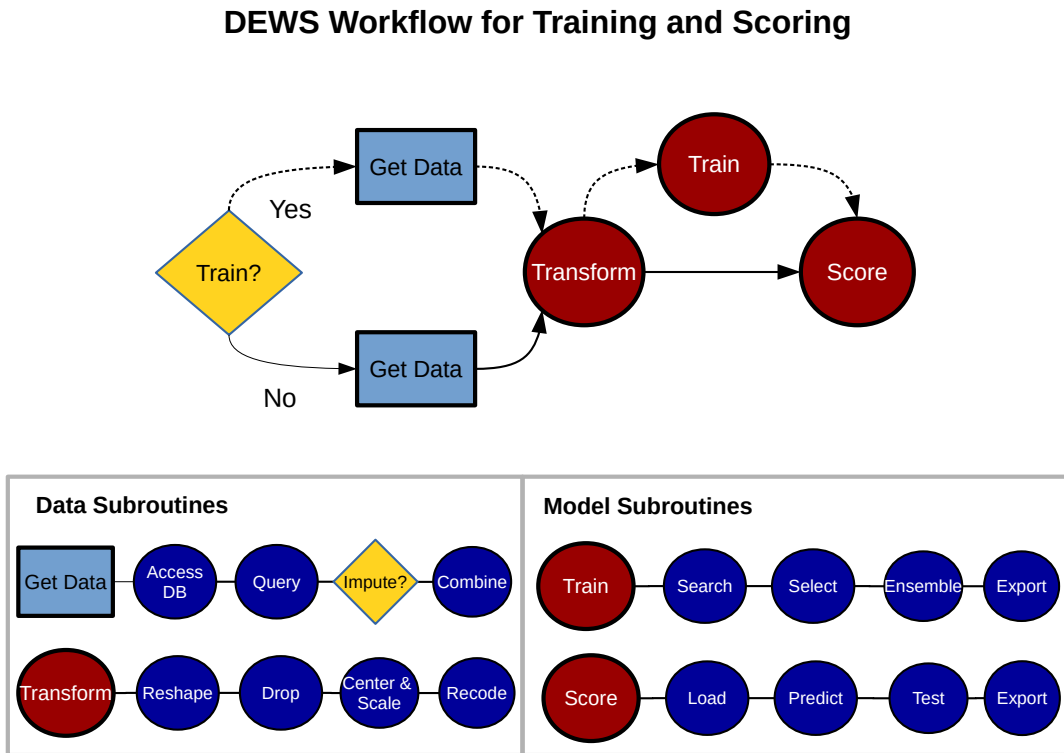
DEWS Workflow for Training and Scoring

Yes

Train?

No

Get Data

Get Data

Transform

Train

Score

Data Subroutines

Get Data

Access DB

Query

Impute?

Combine

Transform

Reshape

Drop

Center & Scale

Recode

Model Subroutines

Train

Search

Select

Ensemble

Export

Score

Load

Predict

Test

Export